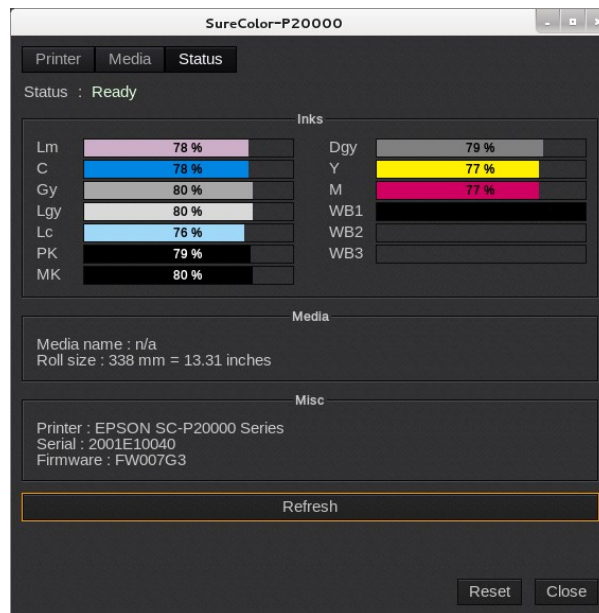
SureColor-P20000

Printer Media Status

Status : Ready

Inks

| | | | |
|---|---|---|---|
| Lm | 78 % | Dgy | 79 % |
| C | 78 % | Y | 77 % |
| Gy | 80 % | M | 77 % |
| Lgy | 80 % | WB1 | |
| Lc | 76 % | WB2 | |
| PK | 79 % | WB3 | |
| MK | 80 % | | |

Media

Media name : n/a
Roll size : 338 mm = 13.31 inches

Misc

Printer : EPSON SC-P20000 Series
Serial : 2001E10040
Firmware : FW007G3

Refresh

Reset Close